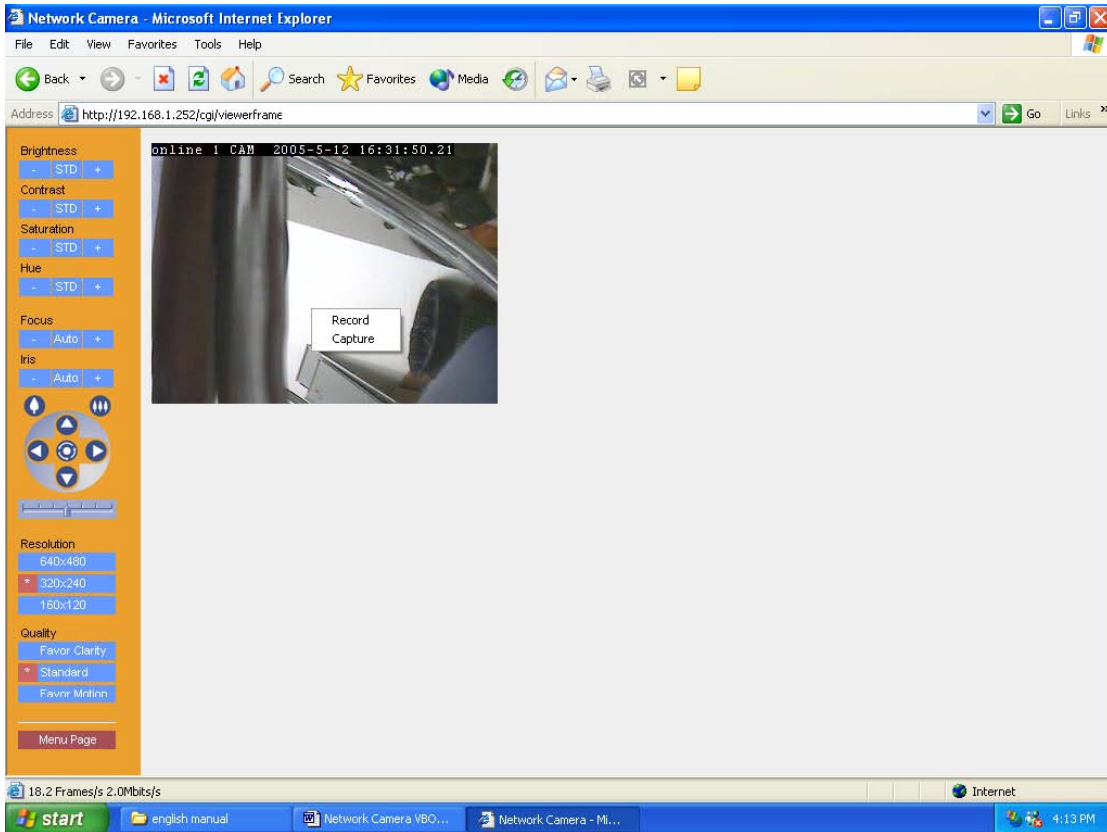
Network Camera - Microsoft Internet Explorer

File Edit View Favorites Tools Help

Back Search Favorites Media

Address http://192.168.1.252/cgi/viewerframe Go Links

Brightness
- STD +
Contrast
- STD +
Saturation
- STD +
Hue
- STD +

Focus
- Auto +
Iris
- Auto +

Resolution
640x480
* 320x240
160x120

Quality
Favor Clarity
* Standard
Favor Motion

Menu Page

online 1 CAM 2005-5-12 16:31:50.21

Record
Capture

18.2 Frames/s 2.0Mbits/s

Internet

start english manual Network Camera VBO... Network Camera - Mi... 4:13 PM